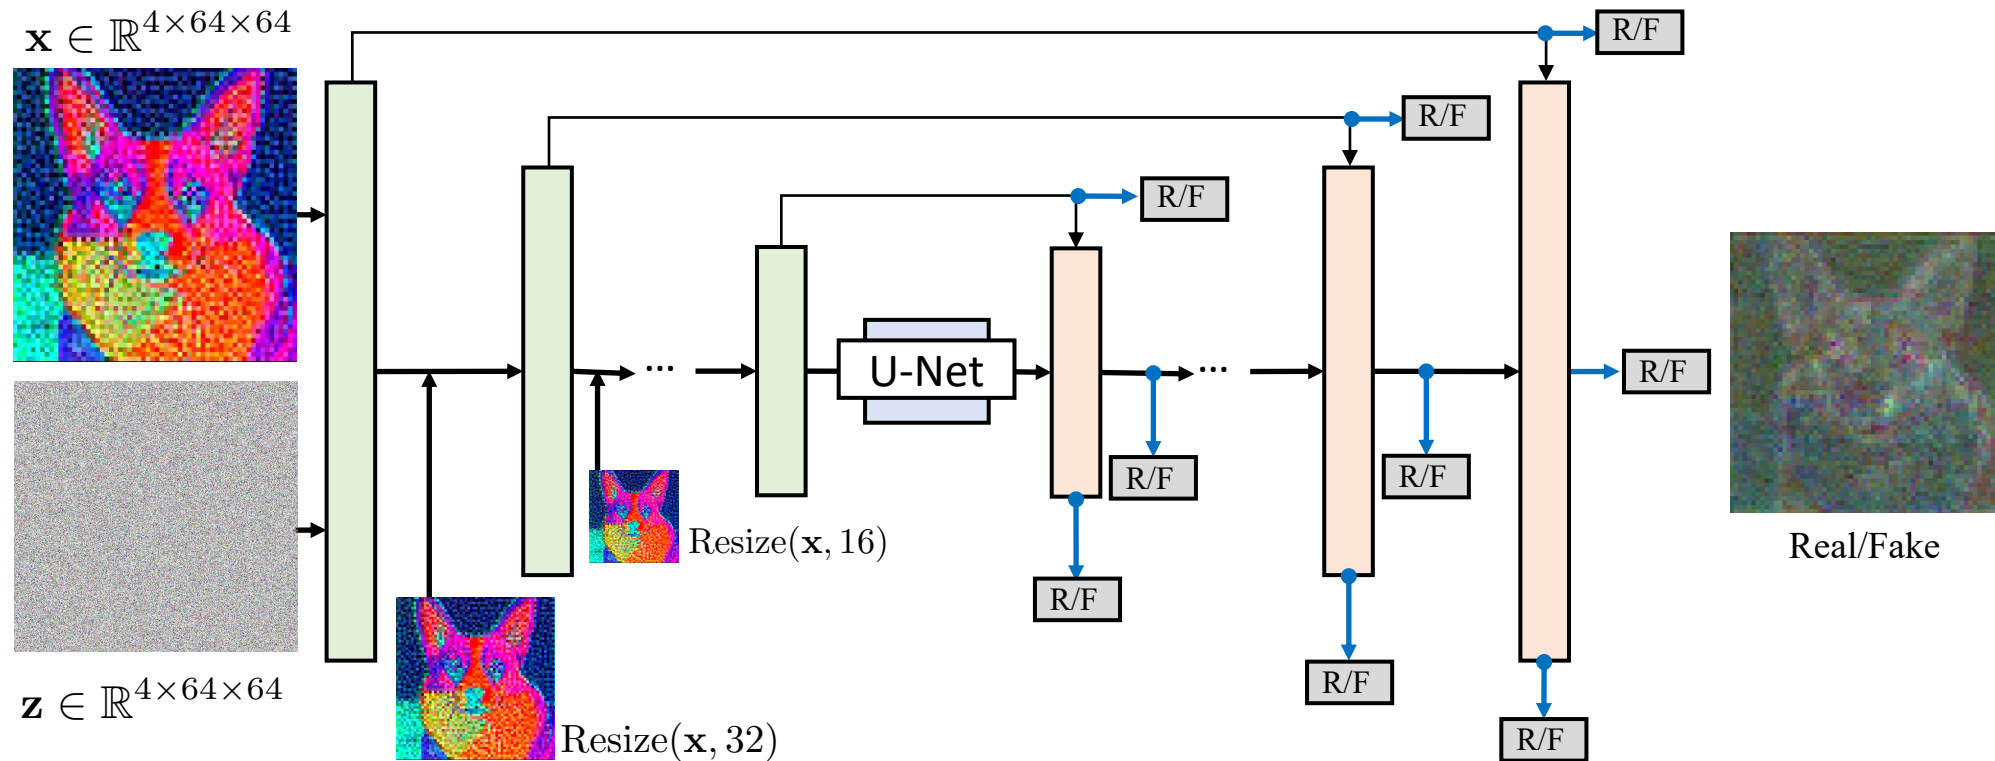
$\mathbf{x} \in \mathbb{R}^{4\times64\times64}$

R/F

R/F

R/F

U-Net

R/F

R/F

R/F

R/F

Resize($\mathbf{x}$, 16)

R/F

R/F

R/F

Real/Fake

$\mathbf{z} \in \mathbb{R}^{4\times64\times64}$

Resize($\mathbf{x}$, 32)